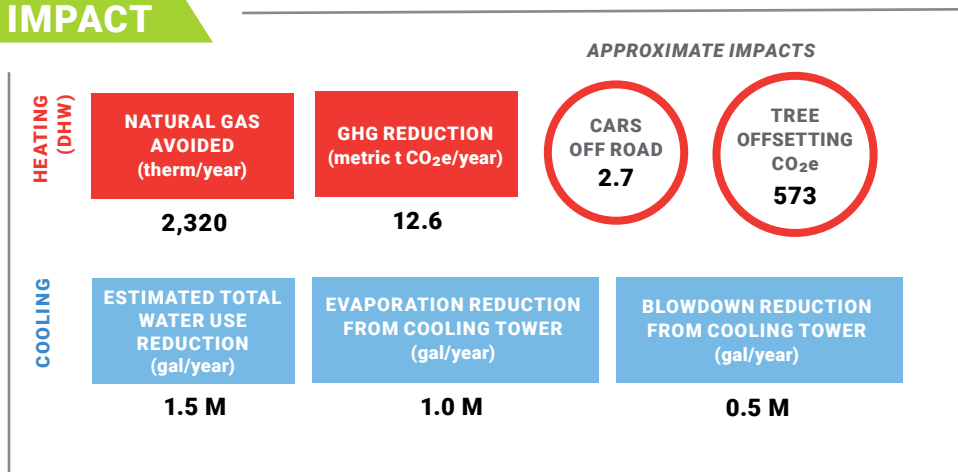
IMPACT

APPROXIMATE IMPACTS

HEATING (DHW)

NATURAL GAS AVOIDED (therm/year)
2,320

GHG REDUCTION (metric t $CO_2$e/year)
12.6

CARS OFF ROAD
2.7

TREE OFFSETTING $CO_2$e
573

COOLING

ESTIMATED TOTAL WATER USE REDUCTION (gal/year)
1.5 M

EVAPORATION REDUCTION FROM COOLING TOWER (gal/year)
1.0 M

BLOWDOWN REDUCTION FROM COOLING TOWER (gal/year)
0.5 M